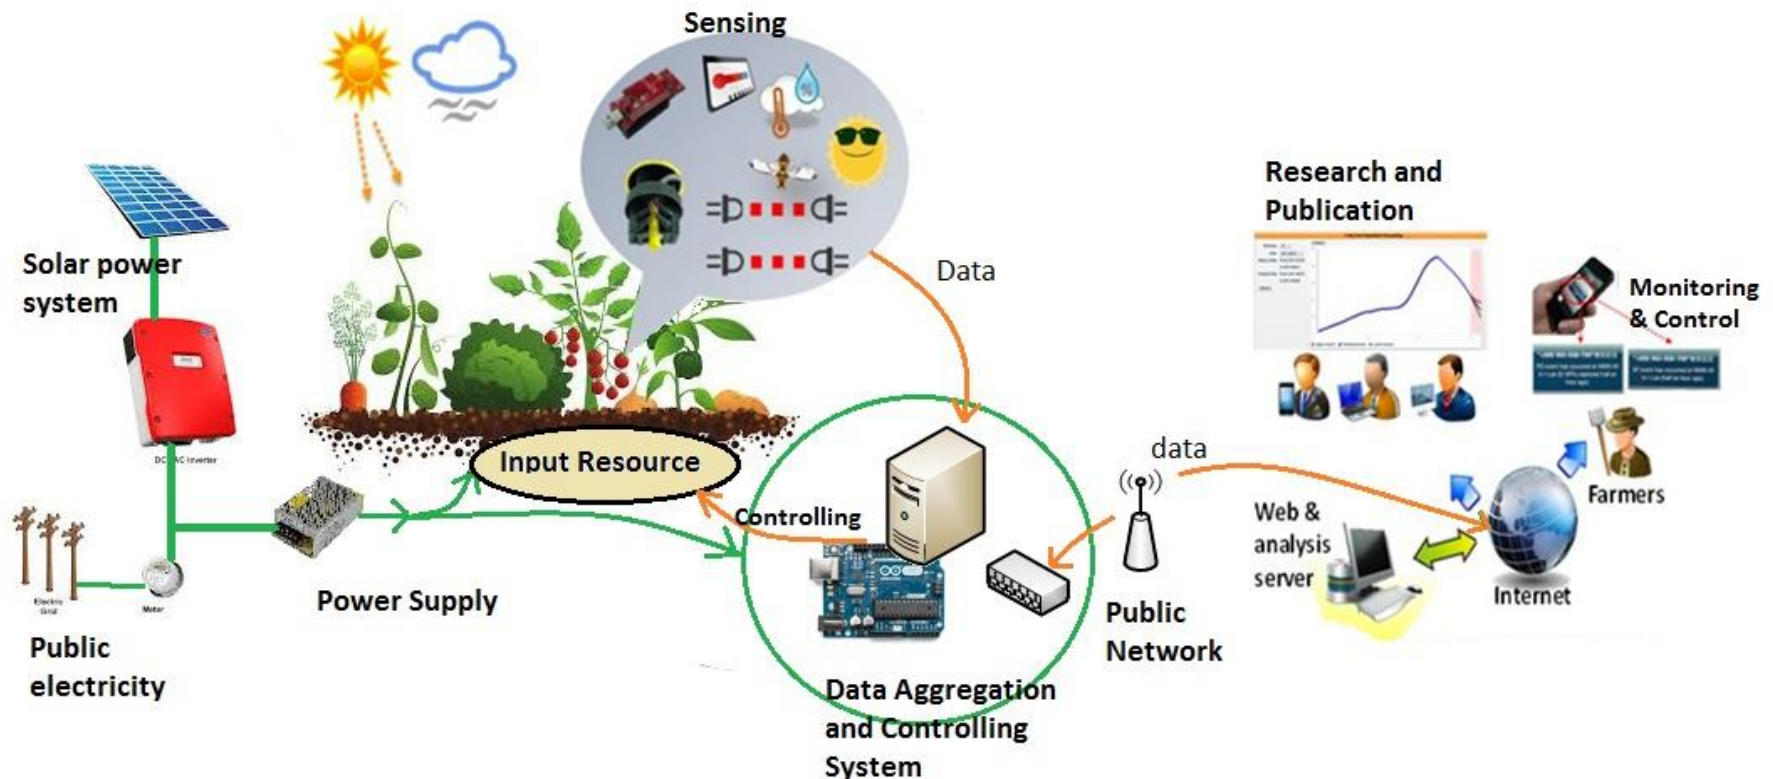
Sensing

Solar power system

DC/AC Inverter

Data

Research and Publication

Monitoring & Control

Input Resource

data

Controlling

Farmers

Web & analysis server

Internet

Electric Grid

Meter

Power Supply

Public electricity

Public Network

Data Aggregation and Controlling System